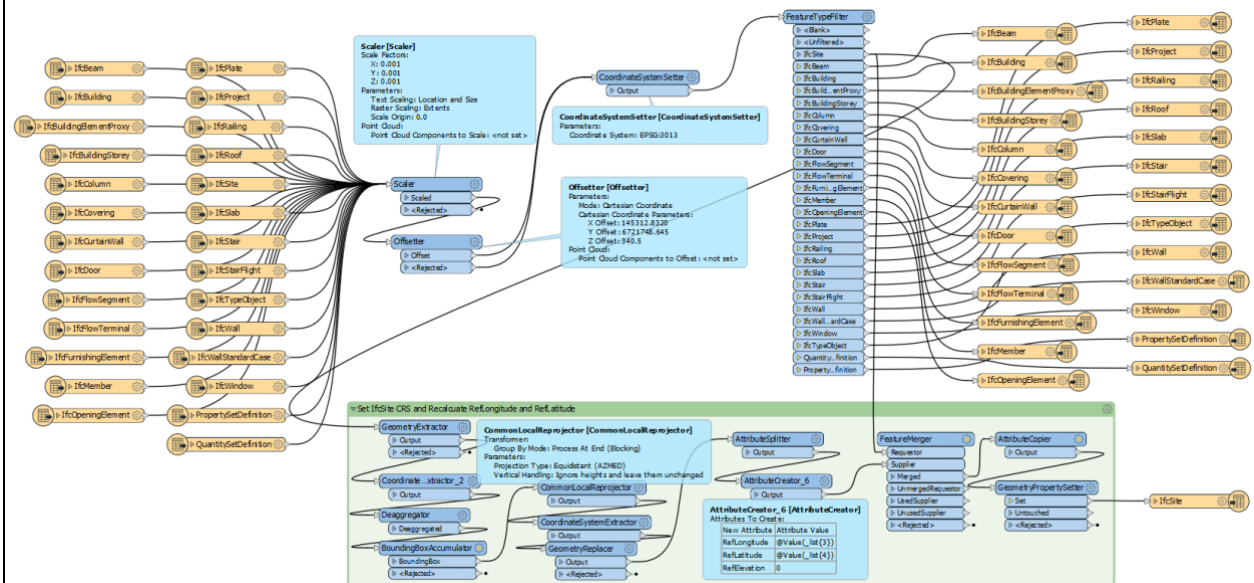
IfcBeam
IfcBuilding
IfcBuildingElementProxy
IfcBuildingStorey
IfcColumn
IfcCovering
IfcCurtainWall
IfcDoor
IfcFlowSegment
IfcFlowTerminal
IfcFurnishingElement
IfcMember
IfcOpeningElement

IfcPlate
IfcProject
IfcRailing
IfcRoof
IfcSite
IfcSlab
IfcStair
IfcStairFlight
IfcTypeObject
IfcWall
IfcWallStandardCase
IfcWindow
PropertySetDefinition
QuantitySetDefinition

Scaler [Scaler]
Scale Factors:
X: 0.001
Y: 0.001
Z: 0.001
Parameters:
Text Scaling: Location and Size
Raster Scaling: Extents
Scale Origin: 0,0
Point Cloud:
Point Cloud Components to Scale: <not set>

Scaler
Scaled
<Rejected>

Offsetter
Offset
<Rejected>

CoordinateSystemSetter
Output

CoordinateSystemSetter [CoordinateSystemSetter]
Parameters:
Coordinate System: EPSG:3013

Offsetter [Offsetter]
Parameters:
Mode: Cartesian Coordinate
Cartesian Coordinate Parameters:
X Offset: 145312.8320
Y Offset: 6721748.645
Z Offset: 340.5
Point Cloud:
Point Cloud Components to Offset: <not set>

FeatureTypeFilter
<Blank>
<Unfiltered>
IfcSite
IfcBeam
IfcBuilding
IfcBuild...entProxy
IfcBuildingStorey
IfcColumn
IfcCovering
IfcCurtainWall
IfcDoor
IfcFlowSegment
IfcFlowTerminal
IfcFurni...gElement
IfcMember
IfcOpeningElement
IfcPlate
IfcProject
IfcRailing
IfcRoof
IfcSlab
IfcStair
IfcStairFlight
IfcWall
IfcWall...ardCase
IfcWindow
IfcTypeObject
Quantity...finition
Property...finition

IfcBeam
IfcBuilding
IfcBuildingElementProxy
IfcBuildingStorey
IfcColumn
IfcCovering
IfcCurtainWall
IfcDoor
IfcFlowSegment
IfcFlowTerminal
IfcFurnishingElement
IfcMember
IfcOpeningElement

IfcPlate
IfcProject
IfcRailing
IfcRoof
IfcSlab
IfcStair
IfcStairFlight
IfcTypeObject
IfcWall
IfcWallStandardCase
IfcWindow
PropertySetDefinition
QuantitySetDefinition

Set IfcSite CRS and Realcuate RefLongitude and RefLatitude

GeometryExtractor
Output
<Rejected>

CommonLocalReprojector [CommonLocalReprojector]
Transformer:
Group By Mode: Process At End (Blocking)
Parameters:
Projection Type: Equidistant (AZMED)
Vertical Handling: Ignore heights and leave them unchanged

AttributeSplitter
Output

AttributeCreator_6
Output

Coordinate...xtractor_2
Output

CommonLocalReprojector
Output

Deaggregator
Deaggregated

CoordinateSystemExtractor
Output

BoundingBoxAccumulator
BoundingBox
<Rejected>

GeometryReplacer
Output
<Rejected>

AttributeCreator_6 [AttributeCreator]
Attributes To Create:

| New Attribute | Attribute Value |
|---|---|
| RefLongitude | @Value(_list{3}) |
| RefLatitude | @Value(_list{4}) |
| RefElevation | 0 |

FeatureMerger
Requestor
Supplier
Merged
UnmergedRequestor
UsedSupplier
UnusedSupplier
<Rejected>

AttributeCopier
Output

GeometryPropertySetter
Set
Untouched
<Rejected>

IfcSite